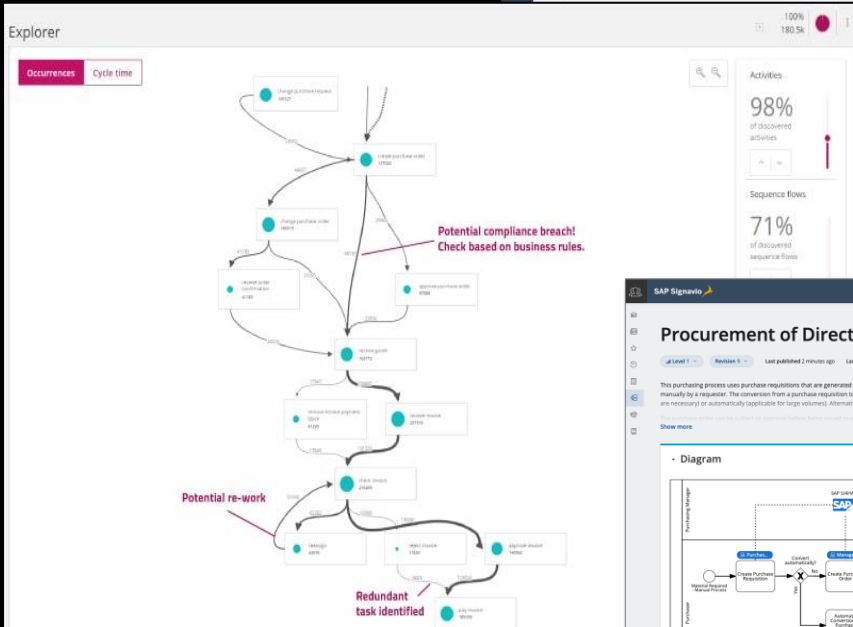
Explorer

100%
180.5k

Occurrences
Cycle time

change purchase request
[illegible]

create purchase order
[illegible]

change purchase order
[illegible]

Potential compliance breach!
Check based on business rules.

request order confirmation
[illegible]

approve purchase order
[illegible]

receive goods
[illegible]

remove invoice payment block
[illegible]

receive invoice
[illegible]

Potential re-work

check invoice
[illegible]

reassign
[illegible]

reject invoice
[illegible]

approve invoice
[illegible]

Redundant
task identified

pay invoice
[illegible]

Activities
98%
of discovered activities

Sequence flows
71%
of discovered sequence flows

SAP Signavio

Procurement of Direct

Level 1
Revision 3
Last published 2 minutes ago

This purchasing process uses purchase requisitions that are generated manually by a requester. The conversion from a purchase requisition to are necessary) or automatically (applicable for large volumes). Alternat

Show more

- Diagram

Purchasing Manager
SAP
Purchaser
Purchas...
Manag...
Material Required - Manual Process
Create Purchase Requisition
Convert automatically?
No
Yes
Create Purcha Order
Automat Conversio Purchas